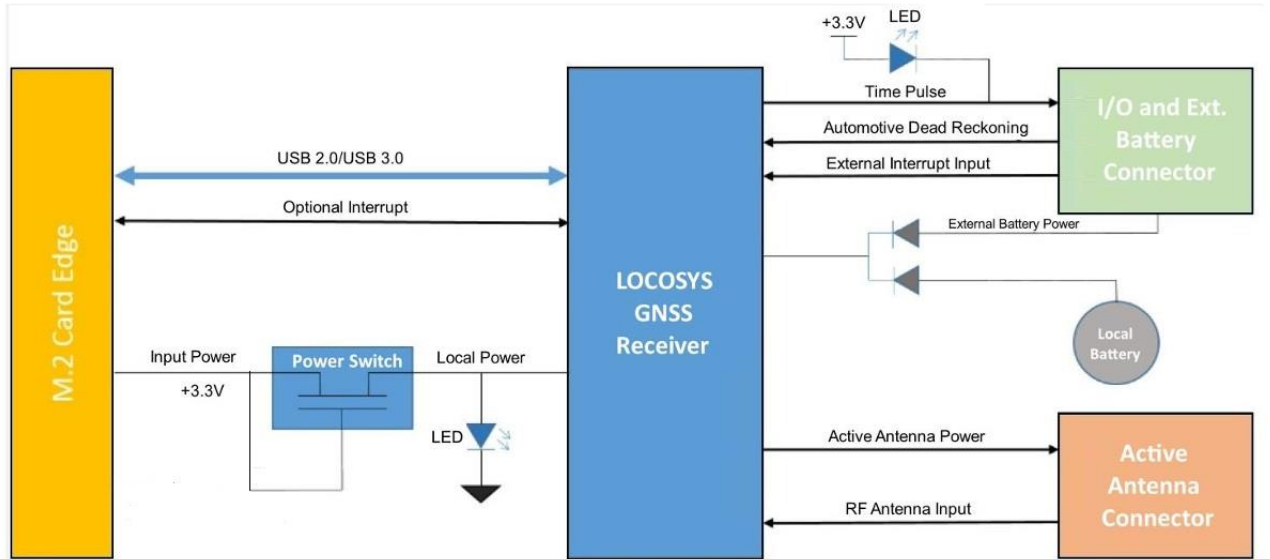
+3.3V

LED

Time Pulse

I/O and Ext. Battery Connector

Automotive Dead Reckoning

External Interrupt Input

USB 2.0/USB 3.0

Optional Interrupt

External Battery Power

M.2 Card Edge

LOCOSYS GNSS Receiver

Local Battery

Input Power

+3.3V

Power Switch

Local Power

LED

Active Antenna Power

Active Antenna Connector

RF Antenna Input